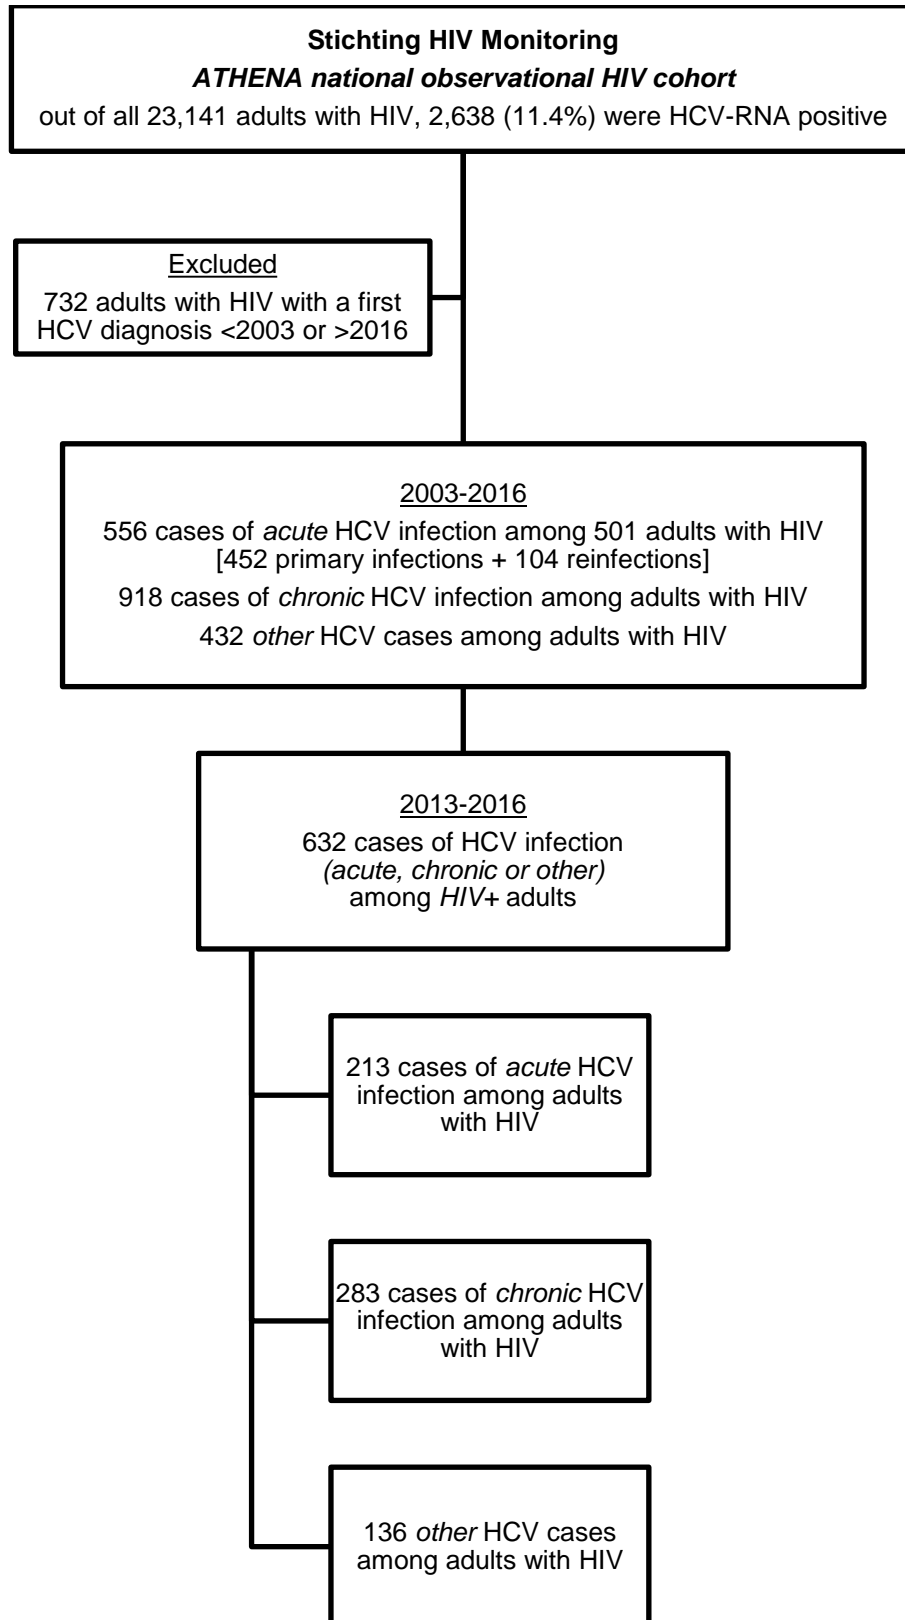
Stichting HIV Monitoring
ATHENA national observational HIV cohort
out of all 23,141 adults with HIV, 2,638 (11.4%) were HCV-RNA positive

Excluded
732 adults with HIV with a first HCV diagnosis <2003 or >2016

2003-2016
556 cases of acute HCV infection among 501 adults with HIV [452 primary infections + 104 reinfections]
918 cases of chronic HCV infection among adults with HIV
432 other HCV cases among adults with HIV

2013-2016
632 cases of HCV infection (acute, chronic or other) among HIV+ adults

213 cases of acute HCV infection among adults with HIV

283 cases of chronic HCV infection among adults with HIV

136 other HCV cases among adults with HIV